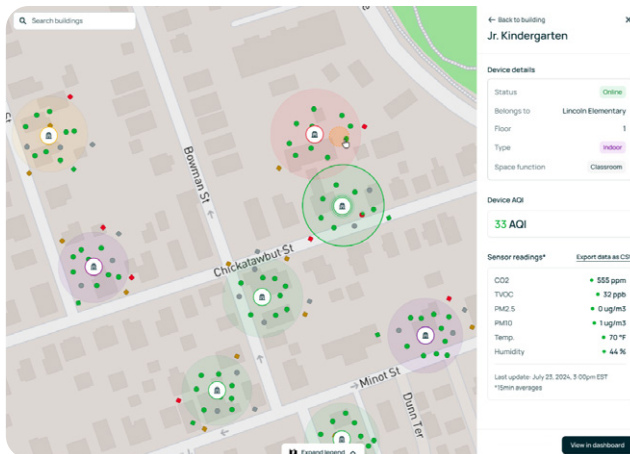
Search buildings

Bowman St

Chickatawbut St

Minot St

Dunn Ter

Expand legend

← Back to building

Jr. Kindergarten

Device details

| Status | Online |
|---|---|
| Belongs to | Lincoln Elementary |
| Floor | 1 |
| Type | Indoor |
| Space function | Classroom |

Device AQI

33 AQI

Sensor readings*

Export data as CS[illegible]

| CO2 | 555 ppm |
|---|---|
| TVOC | 32 ppb |
| PM2.5 | 0 ug/m3 |
| PM10 | 1 ug/m3 |
| Temp. | 70 °F |
| Humidity | 44 % |

Last update: July 23, 2024, 3:00pm EST
*15min averages

View in dashboard